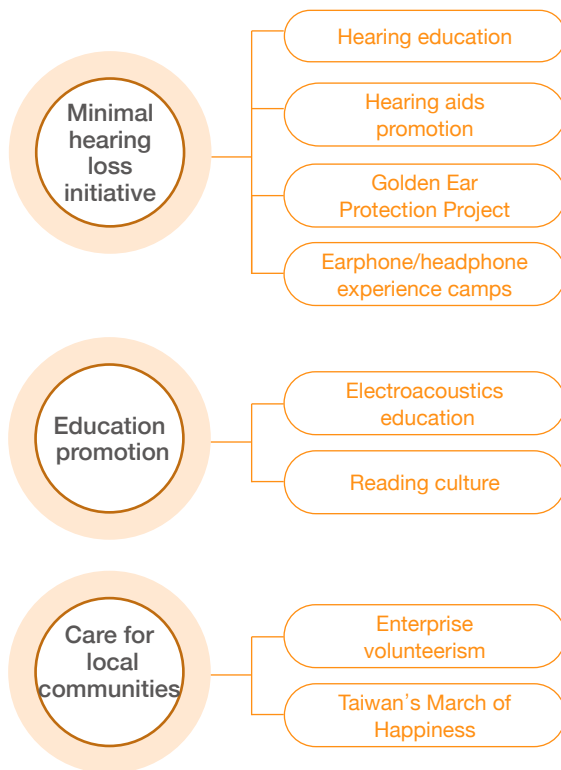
Minimal hearing loss initiative

Hearing education

Hearing aids promotion

Golden Ear Protection Project

Earphone/headphone experience camps

Education promotion

Electroacoustics education

Reading culture

Care for local communities

Enterprise volunteerism

Taiwan's March of Happiness